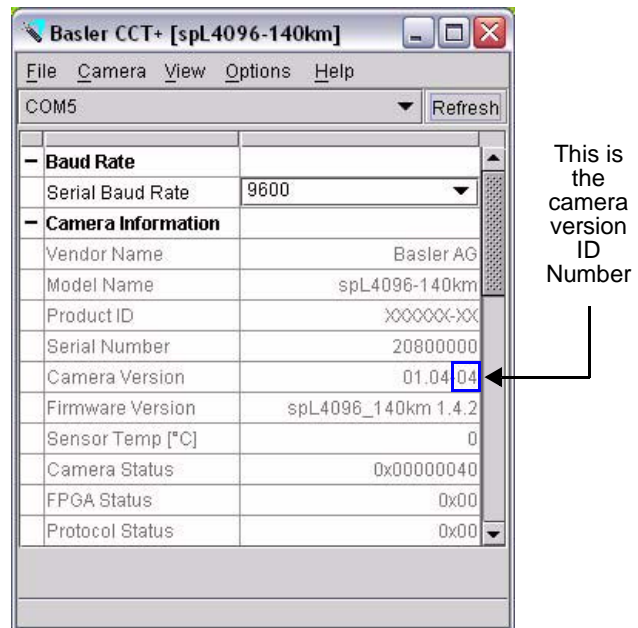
Basler CCT+ [spL4096-140km]

File Camera View Options Help

COM5 Refresh

| | | |
|---|---|---|
| − | Baud Rate | |
| | Serial Baud Rate | 9600 |
| − | Camera Information | |
| | Vendor Name | Basler AG |
| | Model Name | spL4096-140km |
| | Product ID | XXXXXX-XX |
| | Serial Number | 20800000 |
| | Camera Version | 01.04.04 |
| | Firmware Version | spL4096_140km 1.4.2 |
| | Sensor Temp [°C] | 0 |
| | Camera Status | 0x00000040 |
| | FPGA Status | 0x00 |
| | Protocol Status | 0x00 |

This is the camera version ID Number